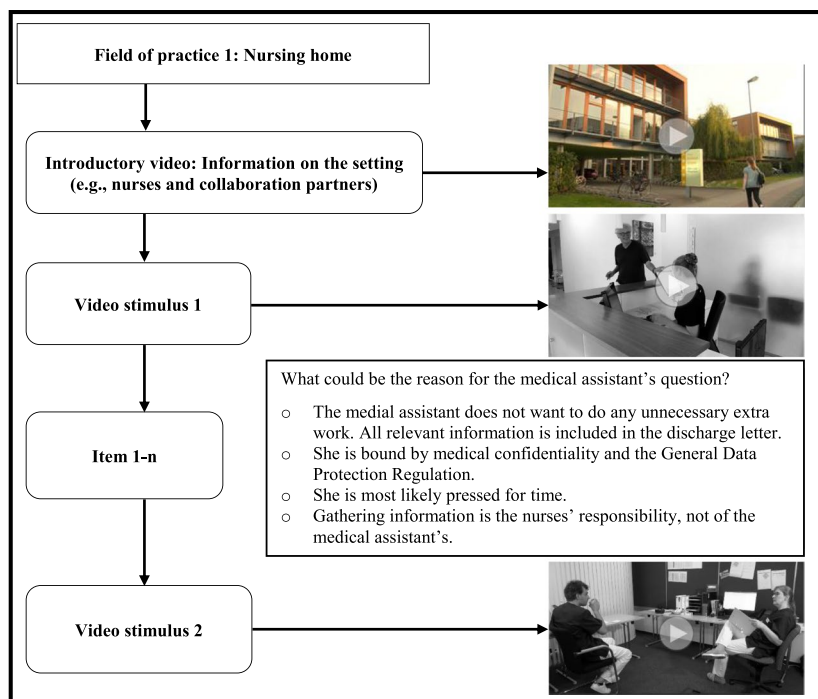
Field of practice 1: Nursing home

Introductory video: Information on the setting (e.g., nurses and collaboration partners)

Video stimulus 1

What could be the reason for the medical assistant's question?

- The medial assistant does not want to do any unnecessary extra work. All relevant information is included in the discharge letter.
- She is bound by medical confidentiality and the General Data Protection Regulation.
- She is most likely pressed for time.
- Gathering information is the nurses' responsibility, not of the medical assistant's.

Item 1-n

Video stimulus 2